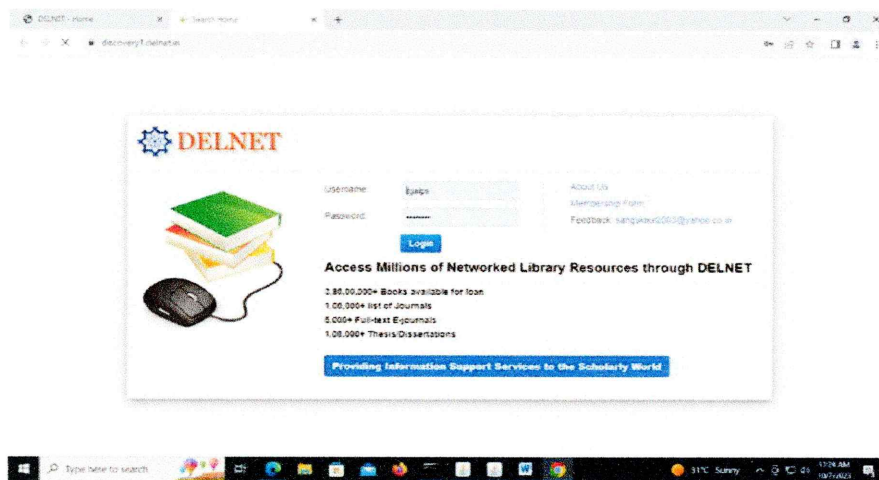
DELNET - Home
Search Home
discovery1.delnet.in

DELNET

Username
Password
Login

About Us
Membership Form
Feedback: sangeeta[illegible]@yahoo.co.in

Access Millions of Networked Library Resources through DELNET

2,80,00,000+ Books available for loan
1,00,000+ list of Journals
5,000+ Full-text E-journals
1,00,000+ Thesis/Dissertations

Providing Information Support Services to the Scholarly World

Type here to search
31°C Sunny
11:24 AM
10/7/2023